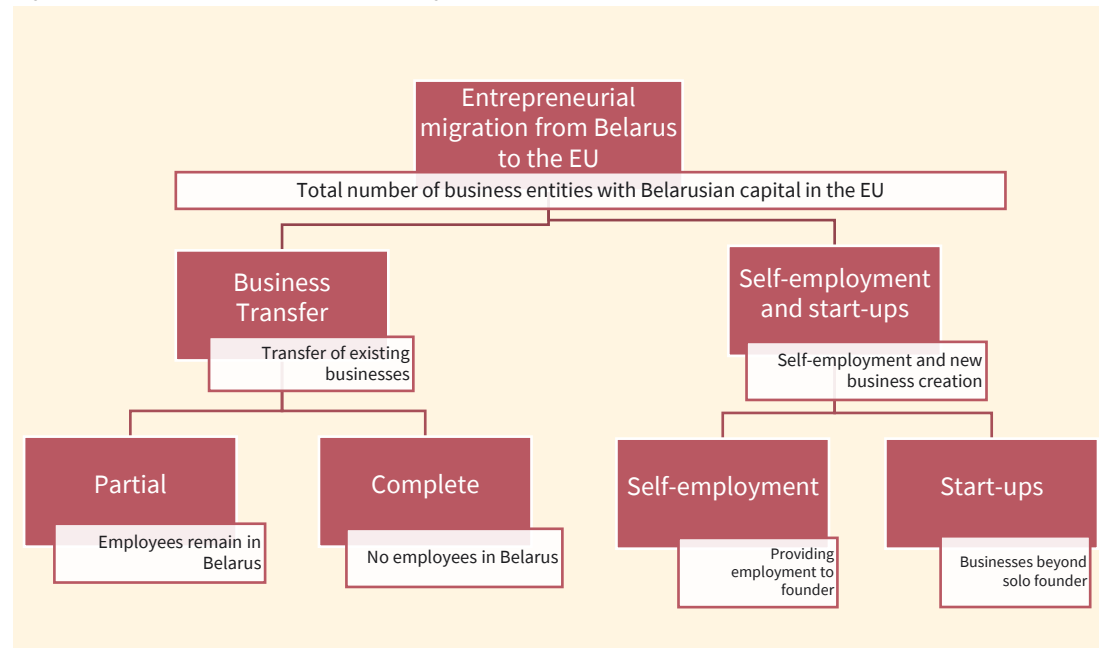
Entrepreneurial migration from Belarus to the EU

Total number of business entities with Belarusian capital in the EU

Business Transfer

Transfer of existing businesses

Self-employment and start-ups

Self-employment and new business creation

Partial

Employees remain in Belarus

Complete

No employees in Belarus

Self-employment

Providing employment to founder

Start-ups

Businesses beyond solo founder